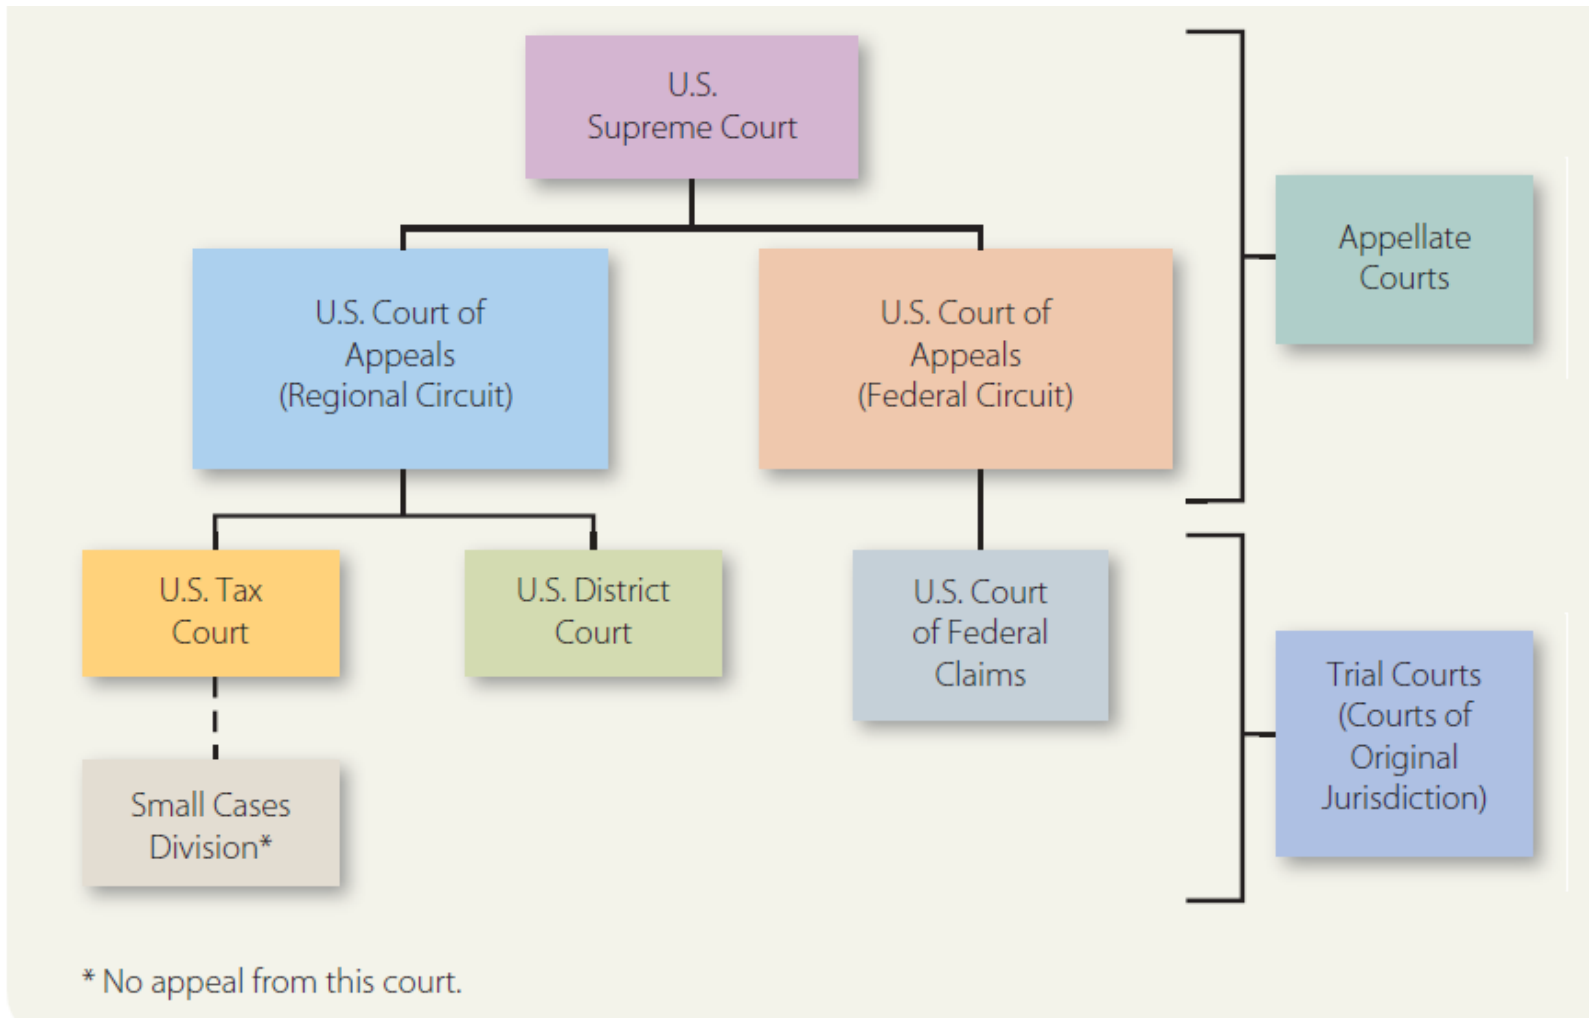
U.S. Supreme Court

U.S. Court of Appeals (Regional Circuit)

U.S. Court of Appeals (Federal Circuit)

Appellate Courts

U.S. Tax Court

U.S. District Court

U.S. Court of Federal Claims

Small Cases Division*

Trial Courts (Courts of Original Jurisdiction)

* No appeal from this court.